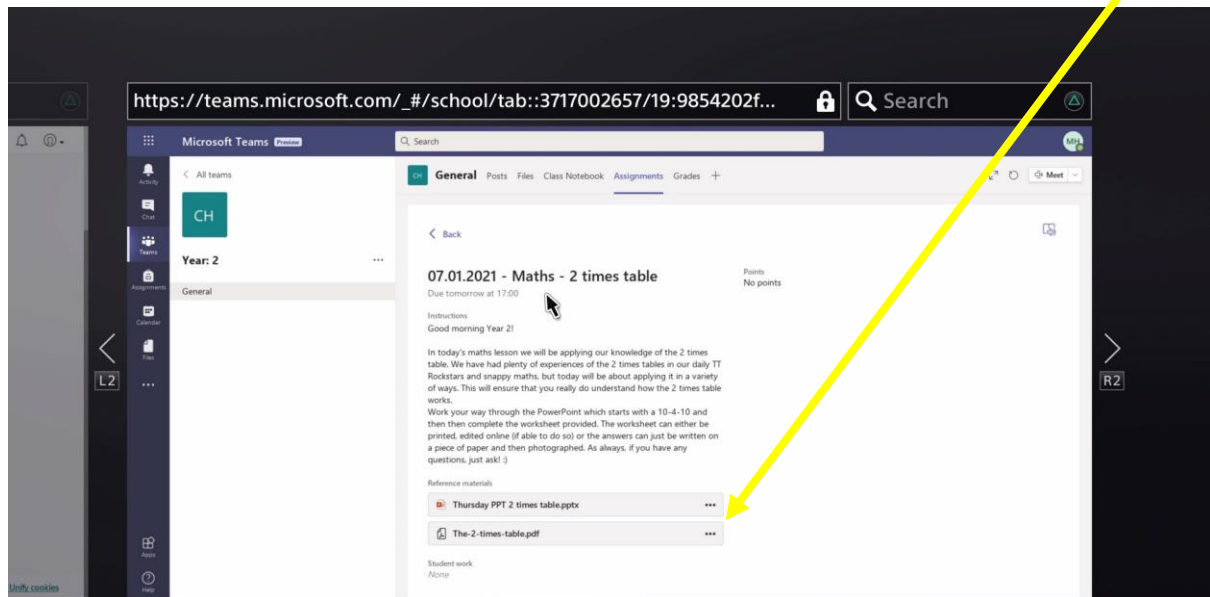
https://teams.microsoft.com/_#/school/tab::3717002657/19:9854202f...

Search

Microsoft Teams Preview

Search

MH

Activity

Chat

Teams

Assignments

Calendar

Files

...

Apps

Help

L2

R2

All teams

CH

Year: 2

...

General

CH General Posts Files Class Notebook Assignments Grades +

Meet

Back

07.01.2021 - Maths - 2 times table

Due tomorrow at 17:00

Points
No points

Instructions
Good morning Year 2!

In today's maths lesson we will be applying our knowledge of the 2 times table. We have had plenty of experiences of the 2 times tables in our daily TT Rockstars and snappy maths, but today will be about applying it in a variety of ways. This will ensure that you really do understand how the 2 times table works.
Work your way through the PowerPoint which starts with a 10-4-10 and then then complete the worksheet provided. The worksheet can either be printed, edited online (if able to do so) or the answers can just be written on a piece of paper and then photographed. As always, if you have any questions, just ask! :)

Reference materials

Thursday PPT 2 times table.pptx

...

The-2-times-table.pdf

...

Student work
None

Unify cookies